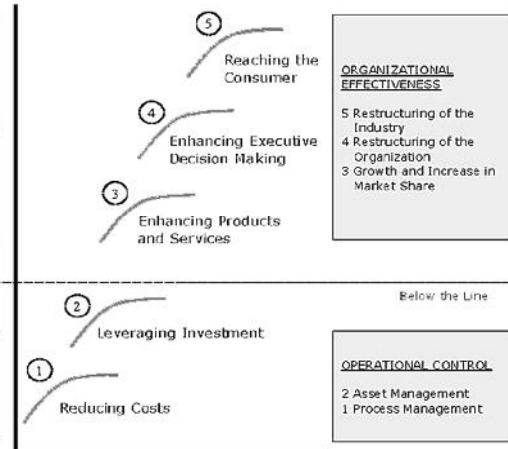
5
Reaching the Consumer

4
Enhancing Executive Decision Making

3
Enhancing Products and Services

ORGANIZATIONAL EFFECTIVENESS

5 Restructuring of the Industry
4 Restructuring of the Organization
3 Growth and Increase in Market Share

Below the Line

2
Leveraging Investment

1
Reducing Costs

OPERATIONAL CONTROL

2 Asset Management
1 Process Management